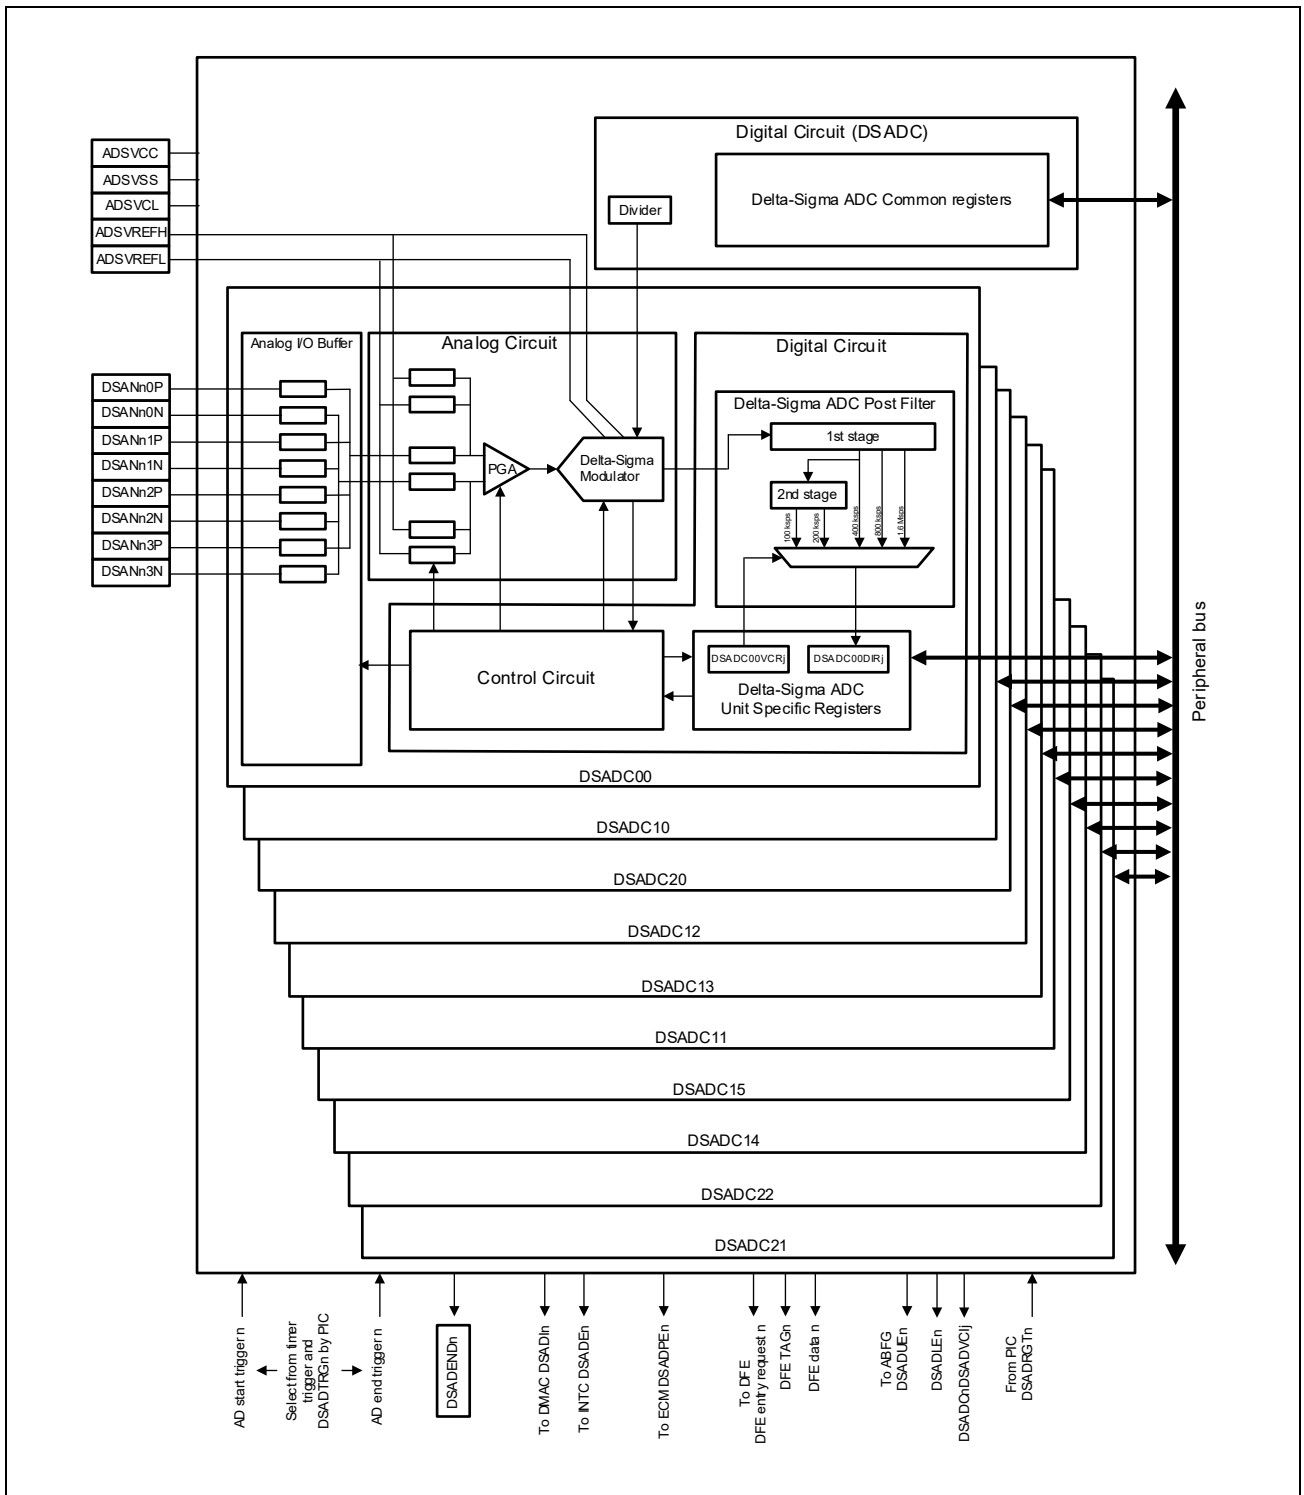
ADSVCC
ADSVSS
ADSVCL
ADSVREFH
ADSVREFL

Digital Circuit (DSADC)
Divider
Delta-Sigma ADC Common registers

Analog I/O Buffer
Analog Circuit
Digital Circuit
Delta-Sigma ADC Post Filter
1st stage
2nd stage
100 ksps
200 ksps
400 ksps
800 ksps
1.6 Msps

DSANn0P
DSANn0N
DSANn1P
DSANn1N
DSANn2P
DSANn2N
DSANn3P
DSANn3N

PGA
Delta-Sigma Modulator

Control Circuit
DSADC00VCRj
DSADC00DIRj
Delta-Sigma ADC Unit Specific Registers

DSADC00
DSADC10
DSADC20
DSADC12
DSADC13
DSADC11
DSADC15
DSADC14
DSADC22
DSADC21

Peripheral bus

AD start trigger n
Select from timer trigger and DSADTRGn by PIC
AD end trigger n
DSADENDn
To DMAC DSADIn
To INTC DSADEn
To ECM DSADPEn
To DFE DFE entry request n
DFE TAGn
DFE data n
To ABFG DSADUEn
DSADLEn
DSADCnDSADVClj
From PIC DSADRGTn